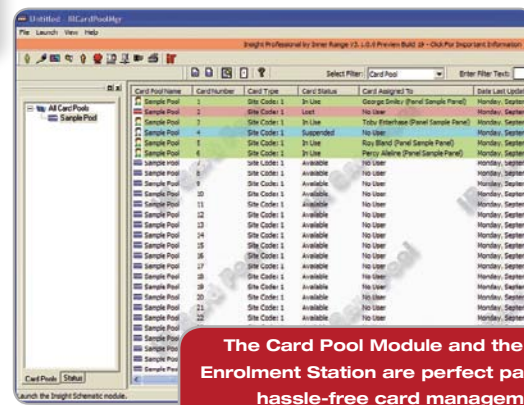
Untitled - IICardPoolMgr

File Launch View Help

Insight Professional by Inner Range V3.1.0.0 Preview Build 19 - Click For Important Information

Select Filter: Card Pool

Enter Filter Text:

All Card Pools
Sample Pool

| Card Pool Name | Card Number | Card Type | Card Status | Card Assigned To | Date Last Update |
|---|---|---|---|---|---|
| Sample Pool | 1 | Site Code: 1 | In Use | George Smiley (Panel Sample Panel) | Monday, Septer |
| Sample Pool | 2 | Site Code: 1 | Lost | No User | Monday, Septer |
| Sample Pool | 3 | Site Code: 1 | In Use | Toby Esterhase (Panel Sample Panel) | Monday, Septer |
| Sample Pool | 4 | Site Code: 1 | Suspended | No User | Monday, Septer |
| Sample Pool | 5 | Site Code: 1 | In Use | Roy Bland (Panel Sample Panel) | Monday, Septer |
| Sample Pool | 6 | Site Code: 1 | In Use | Percy Alleline (Panel Sample Panel) | Monday, Septer |
| Sample Pool | 7 | Site Code: 1 | Available | No User | Monday, Septer |
| Sample Pool | 8 | Site Code: 1 | Available | No User | Monday, Septer |
| Sample Pool | 9 | Site Code: 1 | Available | No User | Monday, Septer |
| Sample Pool | 10 | Site Code: 1 | Available | No User | Monday, Septer |
| Sample Pool | 11 | Site Code: 1 | Available | No User | Monday, Septer |
| Sample Pool | 12 | Site Code: 1 | Available | No User | Monday, Septer |
| Sample Pool | 13 | Site Code: 1 | Available | No User | Monday, Septer |
| Sample Pool | 14 | Site Code: 1 | Available | No User | Monday, Septer |
| Sample Pool | 15 | Site Code: 1 | Available | No User | Monday, Septer |
| Sample Pool | 16 | Site Code: 1 | Available | No User | Monday, Septer |
| Sample Pool | 17 | Site Code: 1 | Available | No User | Monday, Septer |
| Sample Pool | 18 | Site Code: 1 | Available | No User | Monday, Septer |
| Sample Pool | 19 | Site Code: 1 | Available | No User | Monday, Septer |
| Sample Pool | 20 | Site Code: 1 | Available | No User | Monday, Septer |
| Sample Pool | 21 | Site Code: 1 | Available | No User | Monday, Septer |
| Sample Pool | 22 | Site Code: 1 | Available | No User | Monday, Septer |
| Sample Pool | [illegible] | | | | |

Card Pools Status

Launch the Insight Schematic module.

The Card Pool Module and the Enrolment Station are perfect pa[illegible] hassle-free card managem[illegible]